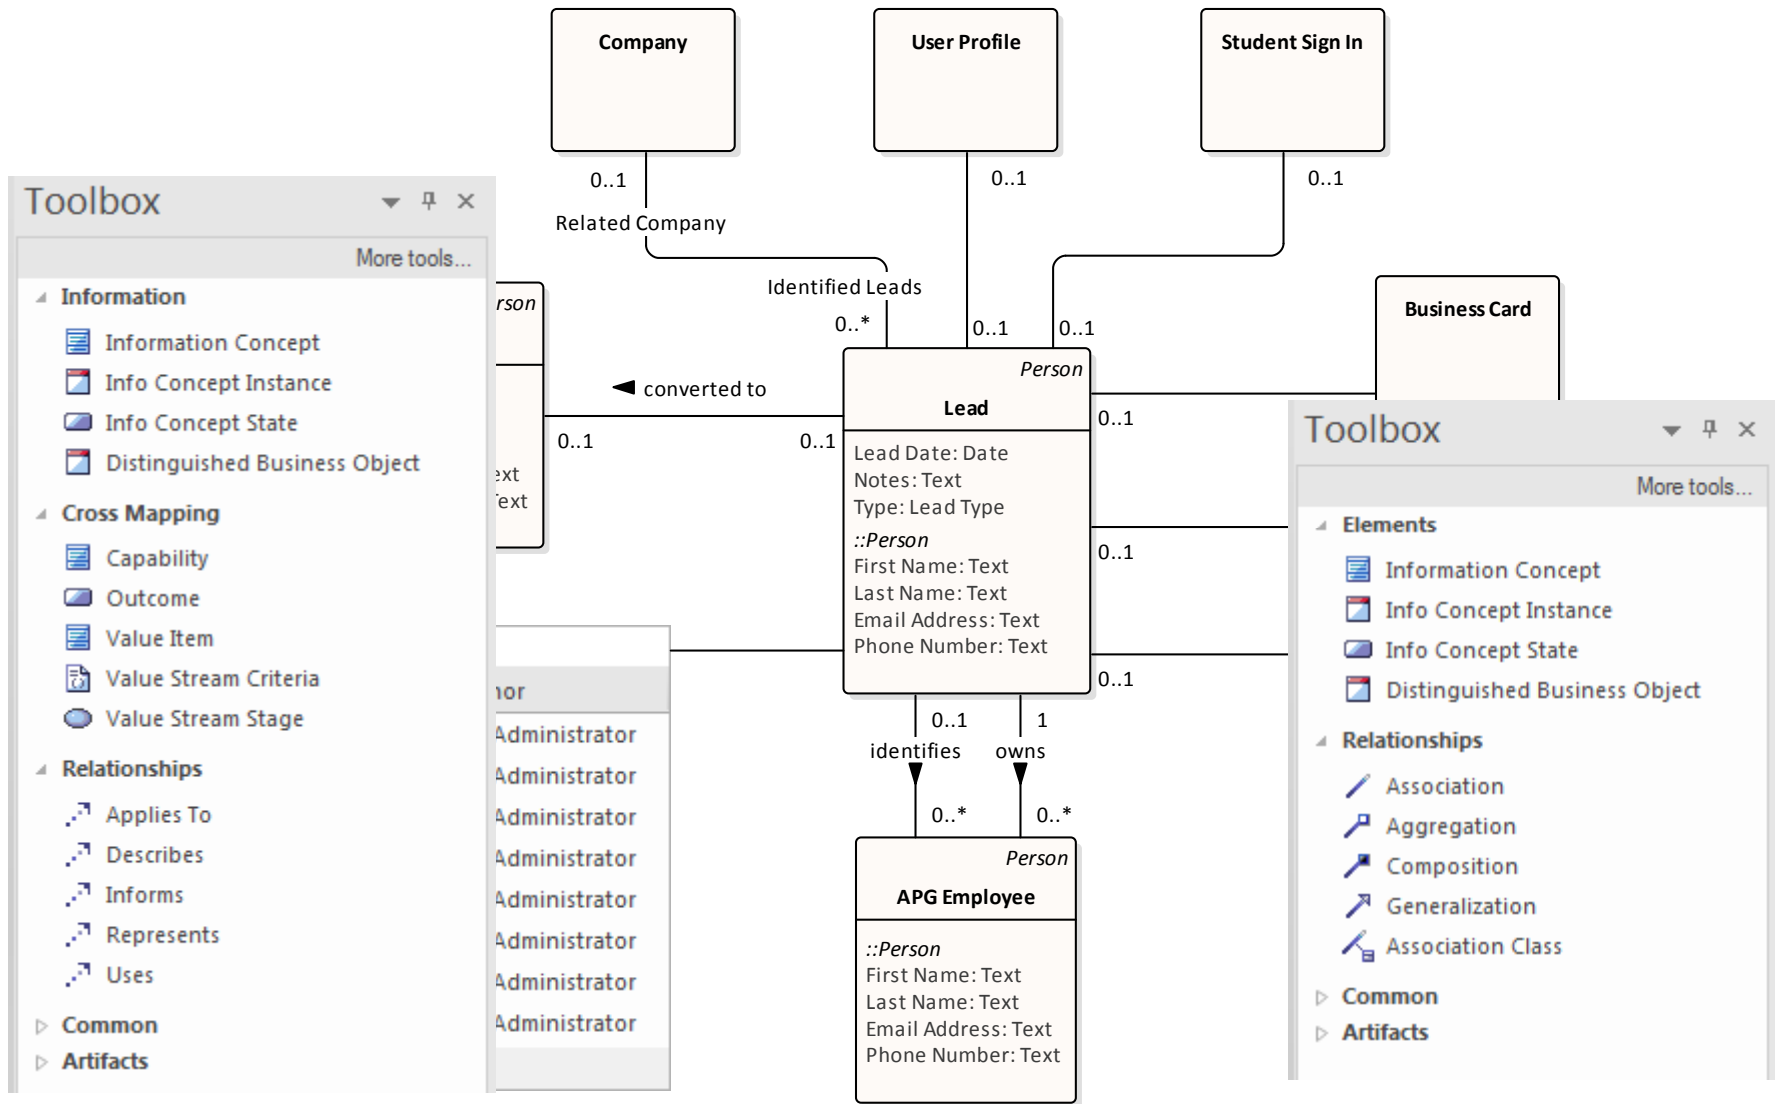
Company

User Profile

Student Sign In

0..1

Related Company

0..1

0..1

Identified Leads

0..*

0..1

0..1

Business Card

rson

converted to

Person

Lead

0..1

0..1

0..1

Lead Date: Date
Notes: Text
Type: Lead Type
::Person
First Name: Text
Last Name: Text
Email Address: Text
Phone Number: Text

0..1

xt
ext

0..1

hor
Administrator
Administrator
Administrator
Administrator
Administrator
Administrator
Administrator
Administrator

0..1

1

identifies

owns

0..*

0..*

Person

APG Employee

::Person
First Name: Text
Last Name: Text
Email Address: Text
Phone Number: Text

Toolbox

More tools...

Information
Information Concept
Info Concept Instance
Info Concept State
Distinguished Business Object

Cross Mapping
Capability
Outcome
Value Item
Value Stream Criteria
Value Stream Stage

Relationships
Applies To
Describes
Informs
Represents
Uses

Common
Artifacts

Toolbox

More tools...

Elements
Information Concept
Info Concept Instance
Info Concept State
Distinguished Business Object

Relationships
Association
Aggregation
Composition
Generalization
Association Class

Common
Artifacts